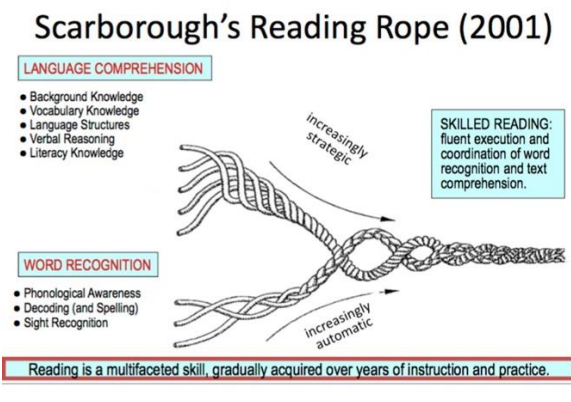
Scarborough's Reading Rope (2001)

LANGUAGE COMPREHENSION

- Background Knowledge
- Vocabulary Knowledge
- Language Structures
- Verbal Reasoning
- Literacy Knowledge

increasingly strategic

SKILLED READING: fluent execution and coordination of word recognition and text comprehension.

WORD RECOGNITION

- Phonological Awareness
- Decoding (and Spelling)
- Sight Recognition

increasingly automatic

Reading is a multifaceted skill, gradually acquired over years of instruction and practice.